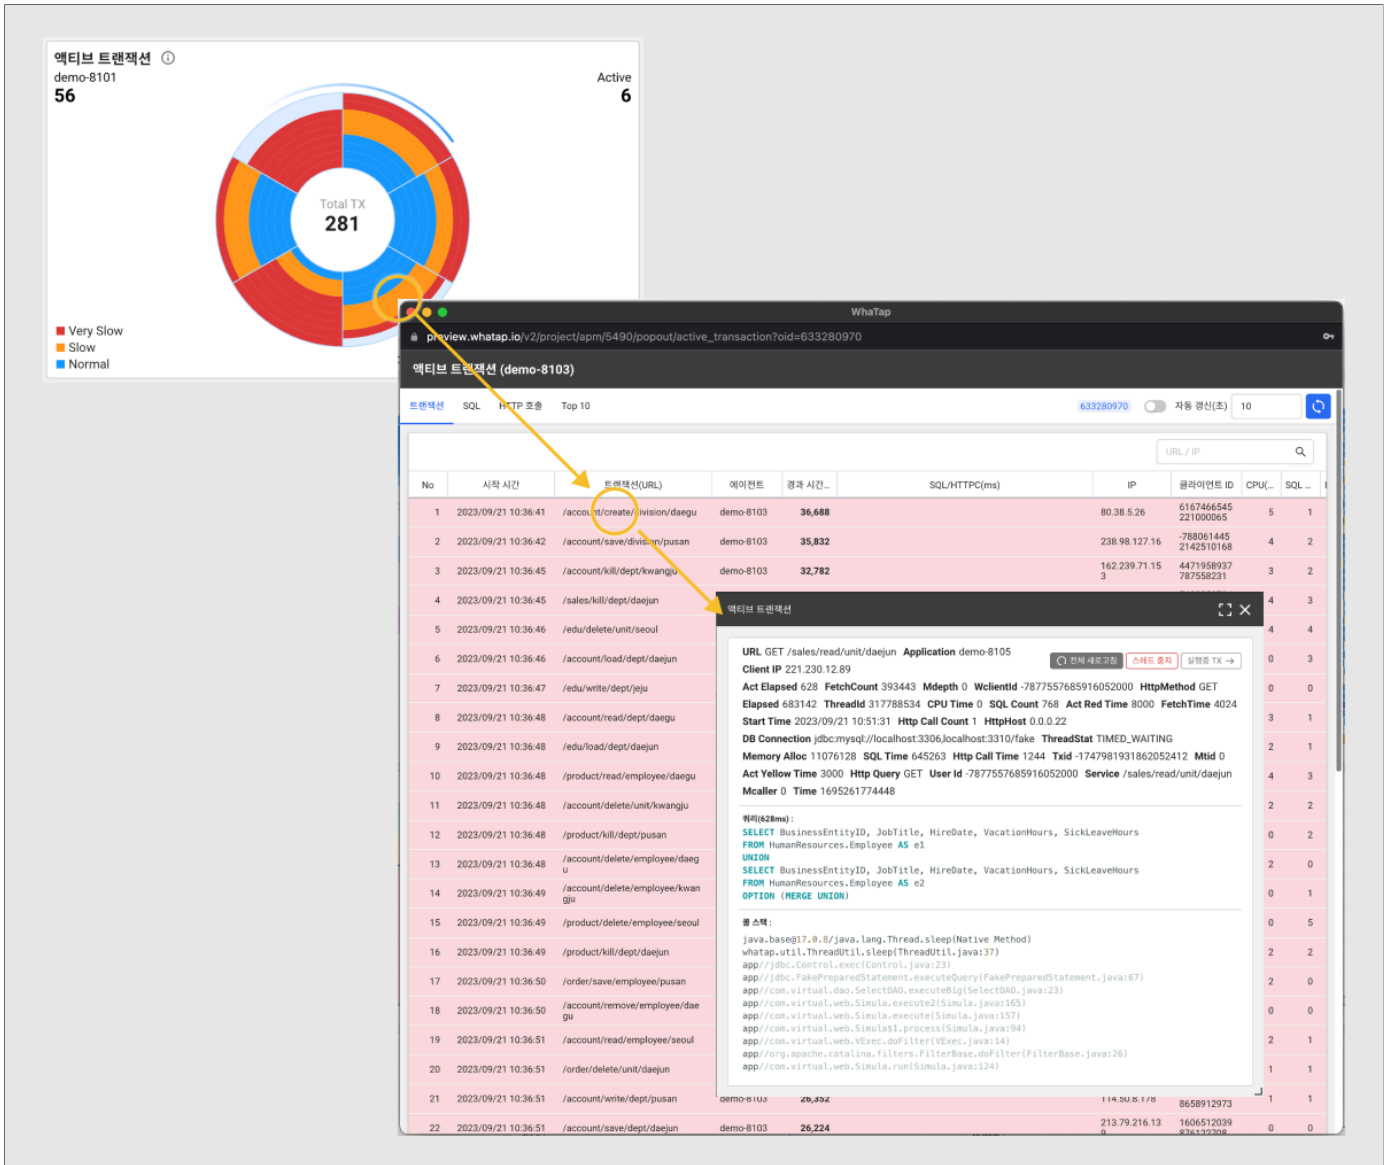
액티브 트랜잭션 ⓘ
demo-8101
56

Active
6

Total TX
281

Very Slow
Slow
Normal

WhaTap
preview.whatap.io/v2/project/apm/5490/popout/active_transaction?oid=633280970

액티브 트랜잭션 (demo-8103)

트랜잭션 SQL HTTP 호출 Top 10

633280970 자동 갱신(초) 10

URL / IP

| No | 시작 시간 | 트랜잭션(URL) | 에이전트 | 경과 시간.. | SQL/HTTPC(ms) | IP | 클라이언트 ID | CPU(... | SQL ... |
|---|---|---|---|---|---|---|---|---|---|
| 1 | 2023/09/21 10:36:41 | /account/create/division/daegu | demo-8103 | 36,688 | | 80.38.5.26 | 6167466545 221000065 | 5 | 1 |
| 2 | 2023/09/21 10:36:42 | /account/save/division/pusan | demo-8103 | 35,832 | | 238.98.127.16 | -788061445 2142510168 | 4 | 2 |
| 3 | 2023/09/21 10:36:45 | /account/kill/dept/kwangju | demo-8103 | 32,782 | | 162.239.71.15 3 | 4471958937 787558231 | 3 | 2 |
| 4 | 2023/09/21 10:36:45 | /sales/kill/dept/daejun | | | | | | 4 | 3 |
| 5 | 2023/09/21 10:36:46 | /edu/delete/unit/seoul | | | | | | 4 | 4 |
| 6 | 2023/09/21 10:36:46 | /account/load/dept/daejun | | | | | | 0 | 3 |
| 7 | 2023/09/21 10:36:47 | /edu/write/dept/jeju | | | | | | 0 | 0 |
| 8 | 2023/09/21 10:36:48 | /account/read/dept/daegu | | | | | | 3 | 1 |
| 9 | 2023/09/21 10:36:48 | /edu/load/dept/daejun | | | | | | 2 | 1 |
| 10 | 2023/09/21 10:36:48 | /product/read/employee/daegu | | | | | | 4 | 3 |
| 11 | 2023/09/21 10:36:48 | /account/delete/unit/kwangju | | | | | | 2 | 2 |
| 12 | 2023/09/21 10:36:48 | /product/kill/dept/pusan | | | | | | 0 | 2 |
| 13 | 2023/09/21 10:36:48 | /account/delete/employee/daegu | | | | | | 2 | 0 |
| 14 | 2023/09/21 10:36:49 | /account/delete/employee/kwangju | | | | | | 0 | 1 |
| 15 | 2023/09/21 10:36:49 | /product/delete/employee/seoul | | | | | | 0 | 5 |
| 16 | 2023/09/21 10:36:49 | /product/kill/dept/daejun | | | | | | 2 | 2 |
| 17 | 2023/09/21 10:36:50 | /order/save/employee/pusan | | | | | | 2 | 0 |
| 18 | 2023/09/21 10:36:50 | /account/remove/employee/daegu | | | | | | 0 | 0 |
| 19 | 2023/09/21 10:36:51 | /account/read/employee/seoul | | | | | | 2 | 1 |
| 20 | 2023/09/21 10:36:51 | /order/delete/unit/daejun | | | | | | 1 | 1 |
| 21 | 2023/09/21 10:36:51 | /account/write/dept/pusan | demo-8103 | 26,352 | | 114.50.8.178 | 8658912973 | 1 | 1 |
| 22 | 2023/09/21 10:36:51 | /account/save/dept/daejun | demo-8103 | 26,224 | | 213.79.216.13 0 | 1606512039 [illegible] | 0 | 0 |

액티브 트랜잭션

URL GET /sales/read/unit/daejun Application demo-8105
Client IP 221.230.12.89
전체 새로고침 스레드 중지 실행중 TX →
Act Elapsed 628 FetchCount 393443 Mdepth 0 Wclientld -7877557685916052000 HttpMethod GET
Elapsed 683142 ThreadId 317788534 CPU Time 0 SQL Count 768 Act Red Time 8000 FetchTime 4024
Start Time 2023/09/21 10:51:31 Http Call Count 1 HttpHost 0.0.0.22
DB Connection jdbc:mysql://localhost:3306,localhost:3310/fake ThreadStat TIMED_WAITING
Memory Alloc 11076128 SQL Time 645263 Http Call Time 1244 Txid -1747981931862052412 Mtid 0
Act Yellow Time 3000 Http Query GET User Id -7877557685916052000 Service /sales/read/unit/daejun
Mcaller 0 Time 1695261774448

쿼리(628ms) :
SELECT BusinessEntityID, JobTitle, HireDate, VacationHours, SickLeaveHours
FROM HumanResources.Employee AS e1
UNION
SELECT BusinessEntityID, JobTitle, HireDate, VacationHours, SickLeaveHours
FROM HumanResources.Employee AS e2
OPTION (MERGE UNION)

콜 스택 :
java.base@17.0.8/java.lang.Thread.sleep(Native Method)
whatap.util.ThreadUtil.sleep(ThreadUtil.java:37)
app//jdbc.Control.exec(Control.java:23)
app//jdbc.FakePreparedStatement.executeQuery(FakePreparedStatement.java:67)
app//com.virtual.dao.SelectDAO.executeBig(SelectDAO.java:23)
app//com.virtual.web.Simula.execute2(Simula.java:165)
app//com.virtual.web.Simula.execute(Simula.java:157)
app//com.virtual.web.Simula$1.process(Simula.java:94)
app//com.virtual.web.VExec.doFilter(VExec.java:14)
app//org.apache.catalina.filters.FilterBase.doFilter(FilterBase.java:26)
app//com.virtual.web.Simula.run(Simula.java:124)